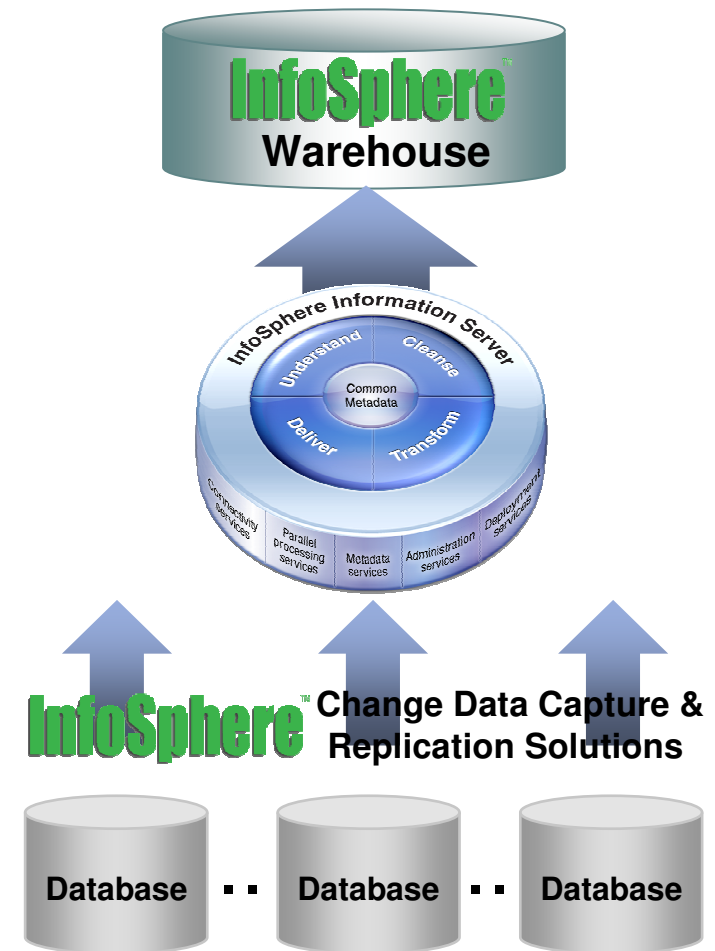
InfoSphere™
Warehouse

InfoSphere Information Server

Understand
Cleanse
Common Metadata
Deliver
Transform

Connectivity services
Parallel processing services
Metadata services
Administration services
Deployment services

InfoSphere™ Change Data Capture & Replication Solutions

Database
Database
Database